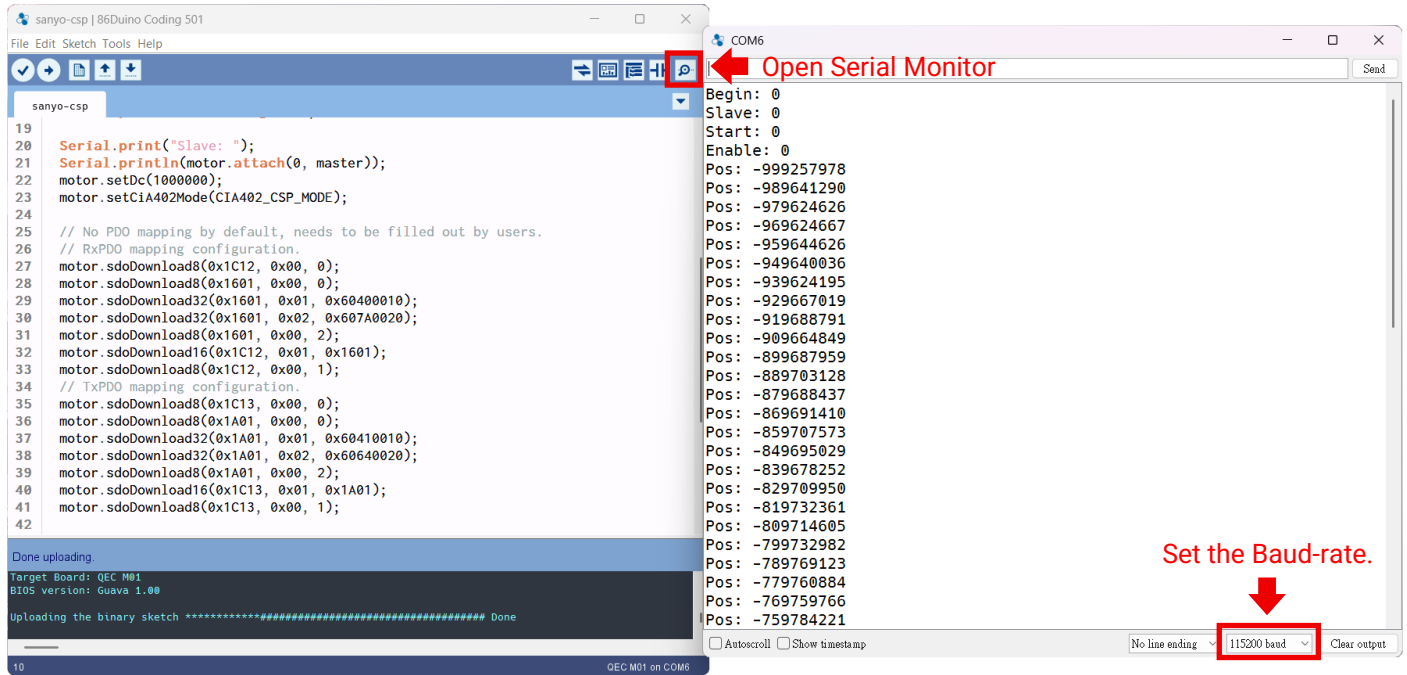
sanyo-csp | 86Duino Coding 501

File Edit Sketch Tools Help

sanyo-csp

19
20 Serial.print("Slave: ");
21 Serial.println(motor.attach(0, master));
22 motor.setDc(1000000);
23 motor.setCiA402Mode(CIA402_CSP_MODE);
24
25 // No PDO mapping by default, needs to be filled out by users.
26 // RxPDO mapping configuration.
27 motor.sdoDownload8(0x1C12, 0x00, 0);
28 motor.sdoDownload8(0x1601, 0x00, 0);
29 motor.sdoDownload32(0x1601, 0x01, 0x60400010);
30 motor.sdoDownload32(0x1601, 0x02, 0x607A0020);
31 motor.sdoDownload8(0x1601, 0x00, 2);
32 motor.sdoDownload16(0x1C12, 0x01, 0x1601);
33 motor.sdoDownload8(0x1C12, 0x00, 1);
34 // TxPDO mapping configuration.
35 motor.sdoDownload8(0x1C13, 0x00, 0);
36 motor.sdoDownload8(0x1A01, 0x00, 0);
37 motor.sdoDownload32(0x1A01, 0x01, 0x60410010);
38 motor.sdoDownload32(0x1A01, 0x02, 0x60640020);
39 motor.sdoDownload8(0x1A01, 0x00, 2);
40 motor.sdoDownload16(0x1C13, 0x01, 0x1A01);
41 motor.sdoDownload8(0x1C13, 0x00, 1);
42

Done uploading.

Target Board: QEC M01
BIOS version: Guava 1.00

Uploading the binary sketch ************######################################## Done

10 QEC M01 on COM6

COM6

Open Serial Monitor

Send

Begin: 0
Slave: 0
Start: 0
Enable: 0
Pos: -999257978
Pos: -989641290
Pos: -979624626
Pos: -969624667
Pos: -959644626
Pos: -949640036
Pos: -939624195
Pos: -929667019
Pos: -919688791
Pos: -909664849
Pos: -899687959
Pos: -889703128
Pos: -879688437
Pos: -869691410
Pos: -859707573
Pos: -849695029
Pos: -839678252
Pos: -829709950
Pos: -819732361
Pos: -809714605
Pos: -799732982
Pos: -789769123
Pos: -779760884
Pos: -769759766
Pos: -759784221

Set the Baud-rate.

Autoscroll Show timestamp No line ending 115200 baud Clear output